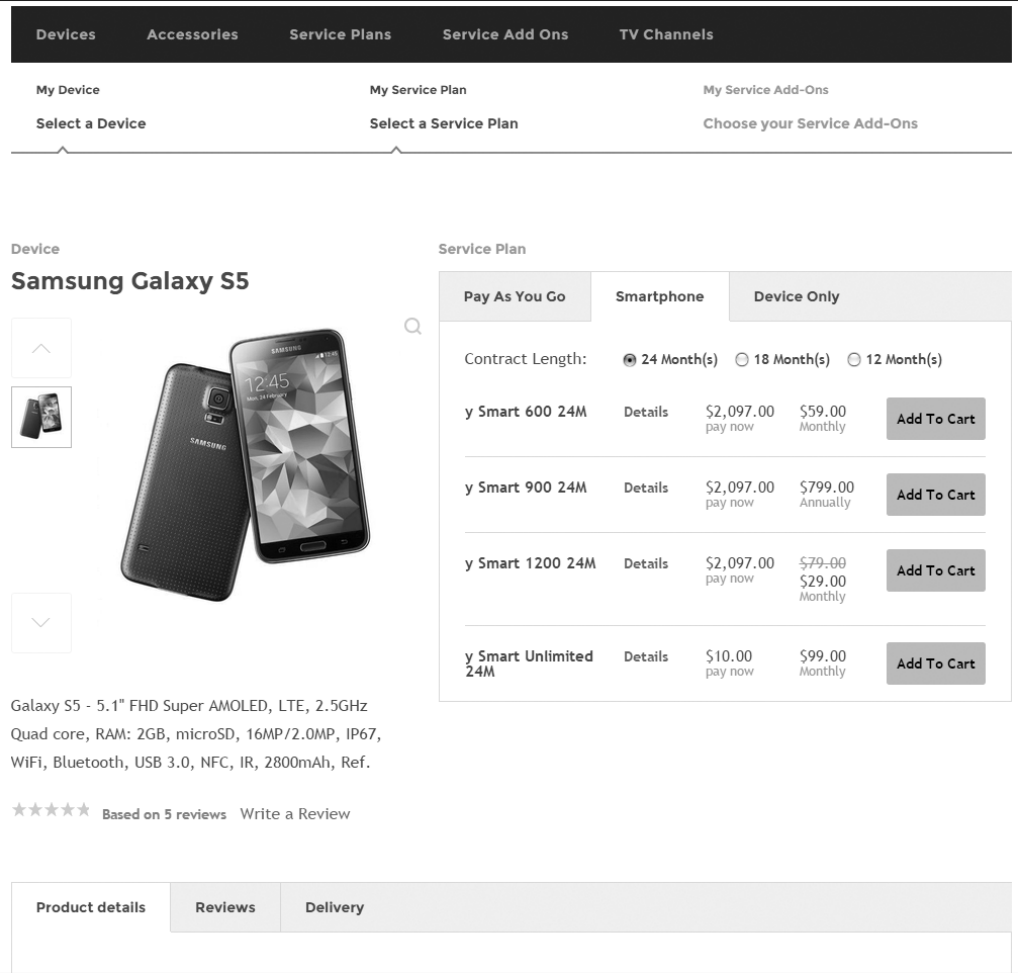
Devices Accessories Service Plans Service Add Ons TV Channels

My Device
Select a Device

My Service Plan
Select a Service Plan

My Service Add-Ons
Choose your Service Add-Ons

Device
Samsung Galaxy S5

SAMSUNG
12:45
Mon, 24 February
SAMSUNG

Galaxy S5 - 5.1" FHD Super AMOLED, LTE, 2.5GHz Quad core, RAM: 2GB, microSD, 16MP/2.0MP, IP67, WiFi, Bluetooth, USB 3.0, NFC, IR, 2800mAh, Ref.

★★★★★ Based on 5 reviews Write a Review

Service Plan

Pay As You Go | Smartphone | Device Only

Contract Length: 24 Month(s) 18 Month(s) 12 Month(s)

y Smart 600 24M Details $2,097.00 pay now $59.00 Monthly Add To Cart

y Smart 900 24M Details $2,097.00 pay now $799.00 Annually Add To Cart

y Smart 1200 24M Details $2,097.00 pay now ~~$79.00~~ $29.00 Monthly Add To Cart

y Smart Unlimited 24M Details $10.00 pay now $99.00 Monthly Add To Cart

Product details | Reviews | Delivery